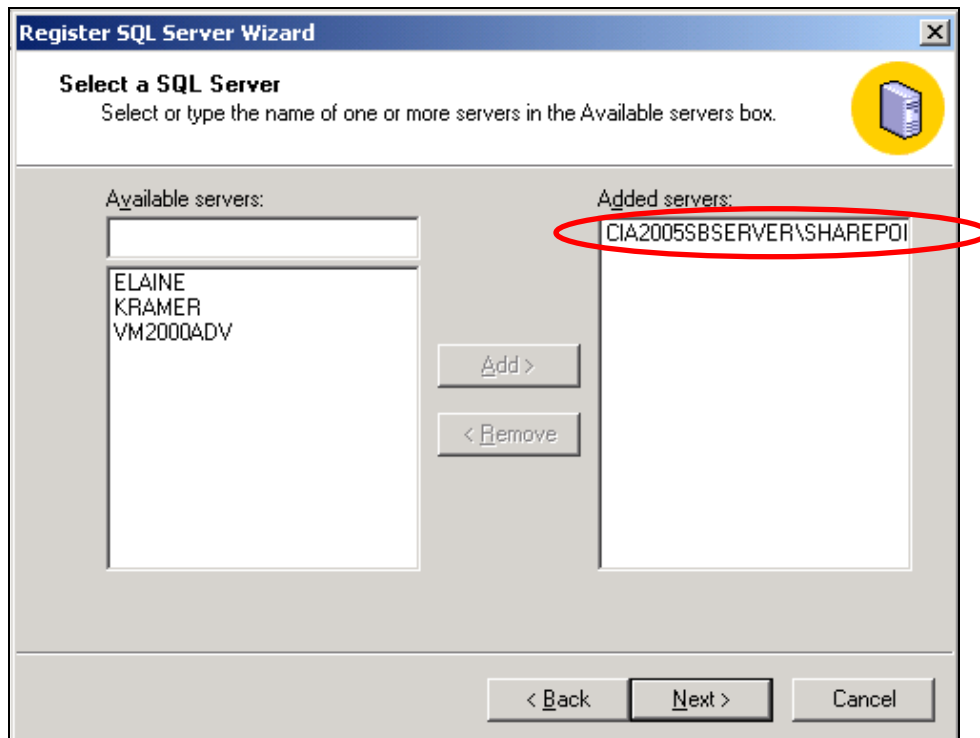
Register SQL Server Wizard

Select a SQL Server
Select or type the name of one or more servers in the Available servers box.

Available servers:

ELAINE
KRAMER
VM2000ADV

Add >

< Remove

Added servers:

CIA2005SBSERVER\SHAREPOI

< Back

Next >

Cancel